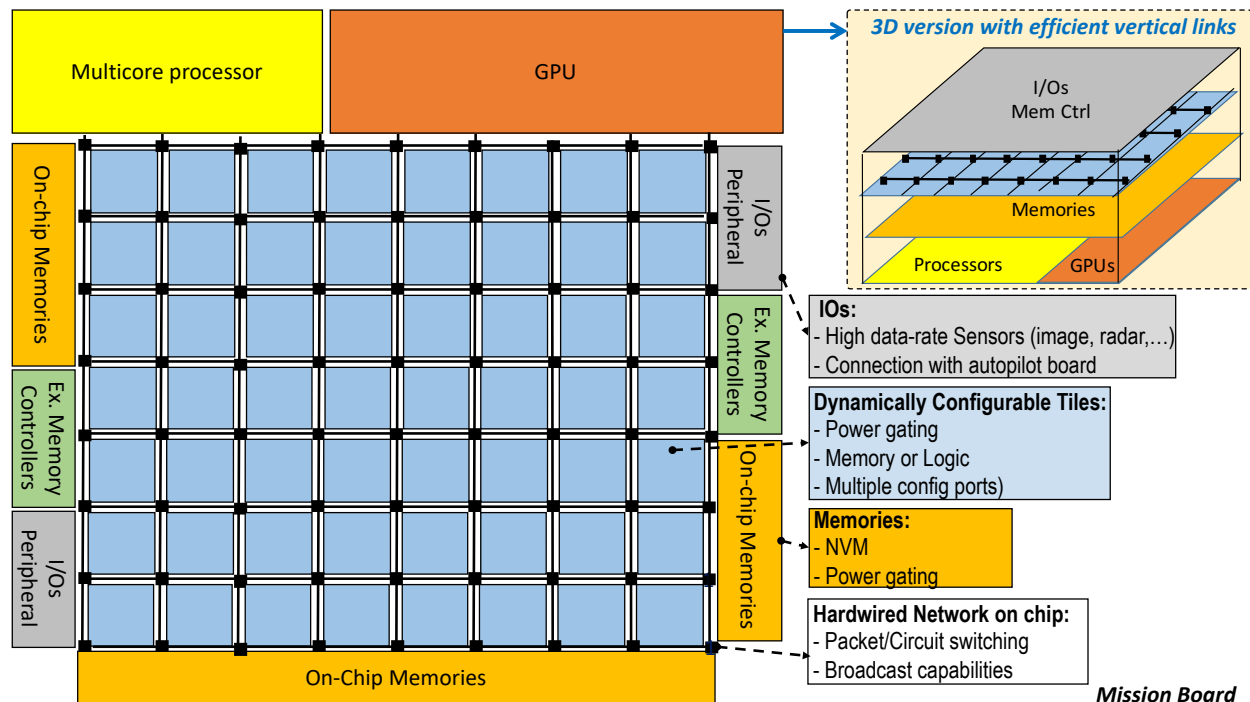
Multicore processor

GPU

3D version with efficient vertical links

I/Os
Mem Ctrl

Memories

Processors

GPUs

On-chip Memories

I/Os Peripheral

Ex. Memory Controllers

IOs:
- High data-rate Sensors (image, radar,…)
- Connection with autopilot board

Ex. Memory Controllers

Dynamically Configurable Tiles:
- Power gating
- Memory or Logic
- Multiple config ports)

On-chip Memories

Memories:
- NVM
- Power gating

I/Os Peripheral

Hardwired Network on chip:
- Packet/Circuit switching
- Broadcast capabilities

On-Chip Memories

Mission Board